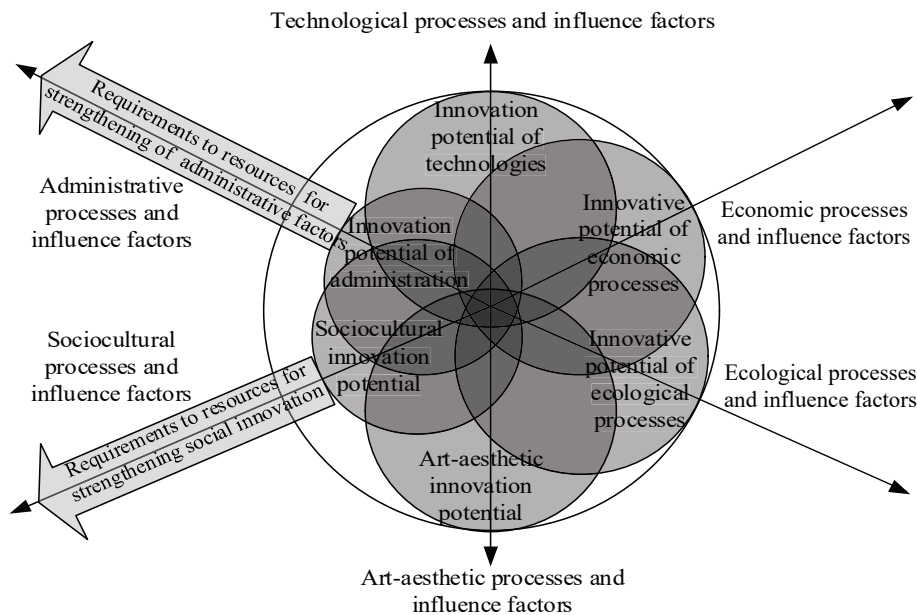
Technological processes and influence factors

Requirements to resources for strengthening of administrative factors

Administrative processes and influence factors

Innovation potential of technologies

Innovative potential of economic processes

Economic processes and influence factors

Innovation potential of administration

Sociocultural processes and influence factors

Sociocultural innovation potential

Innovative potential of ecological processes

Ecological processes and influence factors

Requirements to resources for strengthening social innovation

Art-aesthetic innovation potential

Art-aesthetic processes and influence factors